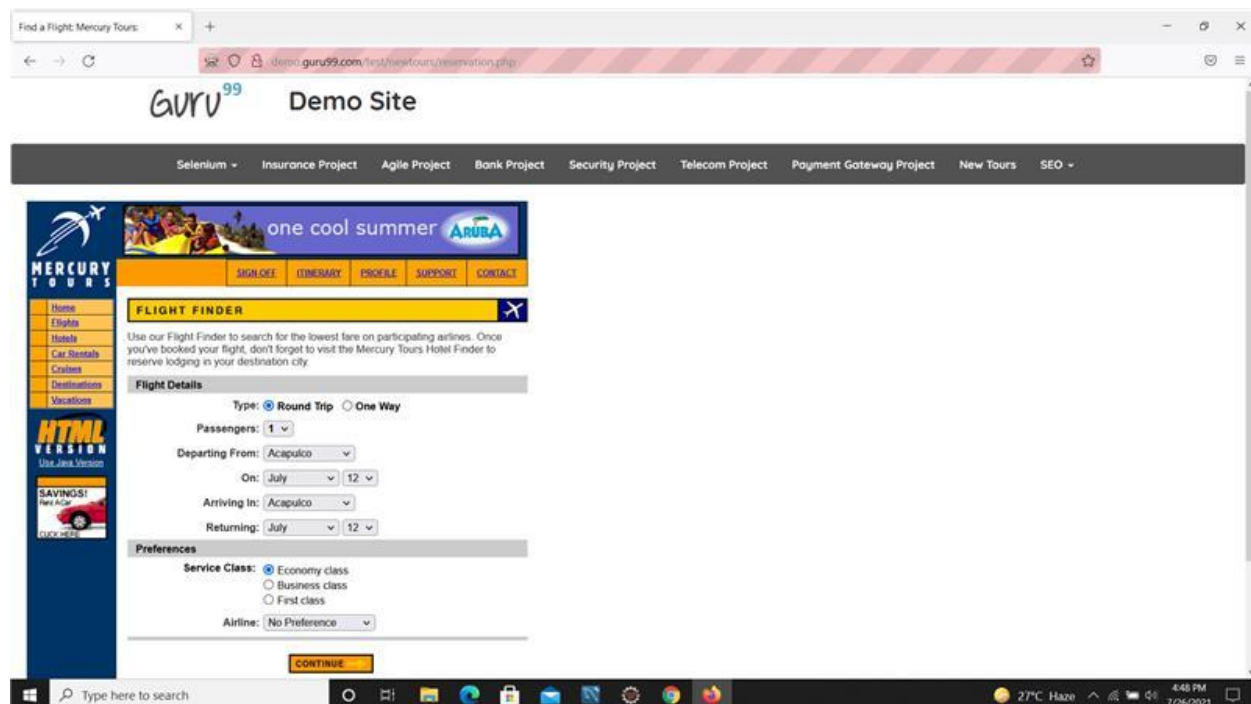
Find a Flight: Mercury Tours ×  +

demo.guru99.com/test/newtours/reservation.php

GURU99 Demo Site

Selenium ▾ Insurance Project Agile Project Bank Project Security Project Telecom Project Payment Gateway Project New Tours SEO ▾

MERCURY TOURS

one cool summer ARUBA

SIGN-OFF ITINERARY PROFILE SUPPORT CONTACT

Home
Flights
Hotels
Car Rentals
Cruises
Destinations
Vacations

HTML VERSION
Use Java Version

SAVINGS! Rent A Car
CLICK HERE

FLIGHT FINDER

Use our Flight Finder to search for the lowest fare on participating airlines. Once you've booked your flight, don't forget to visit the Mercury Tours Hotel Finder to reserve lodging in your destination city.

Flight Details

Type: Round Trip One Way

Passengers: 1

Departing From: Acapulco

On: July 12

Arriving In: Acapulco

Returning: July 12

Preferences

Service Class: Economy class Business class First class

Airline: No Preference

CONTINUE

Type here to search

27°C Haze 4:48 PM 7/26/2021